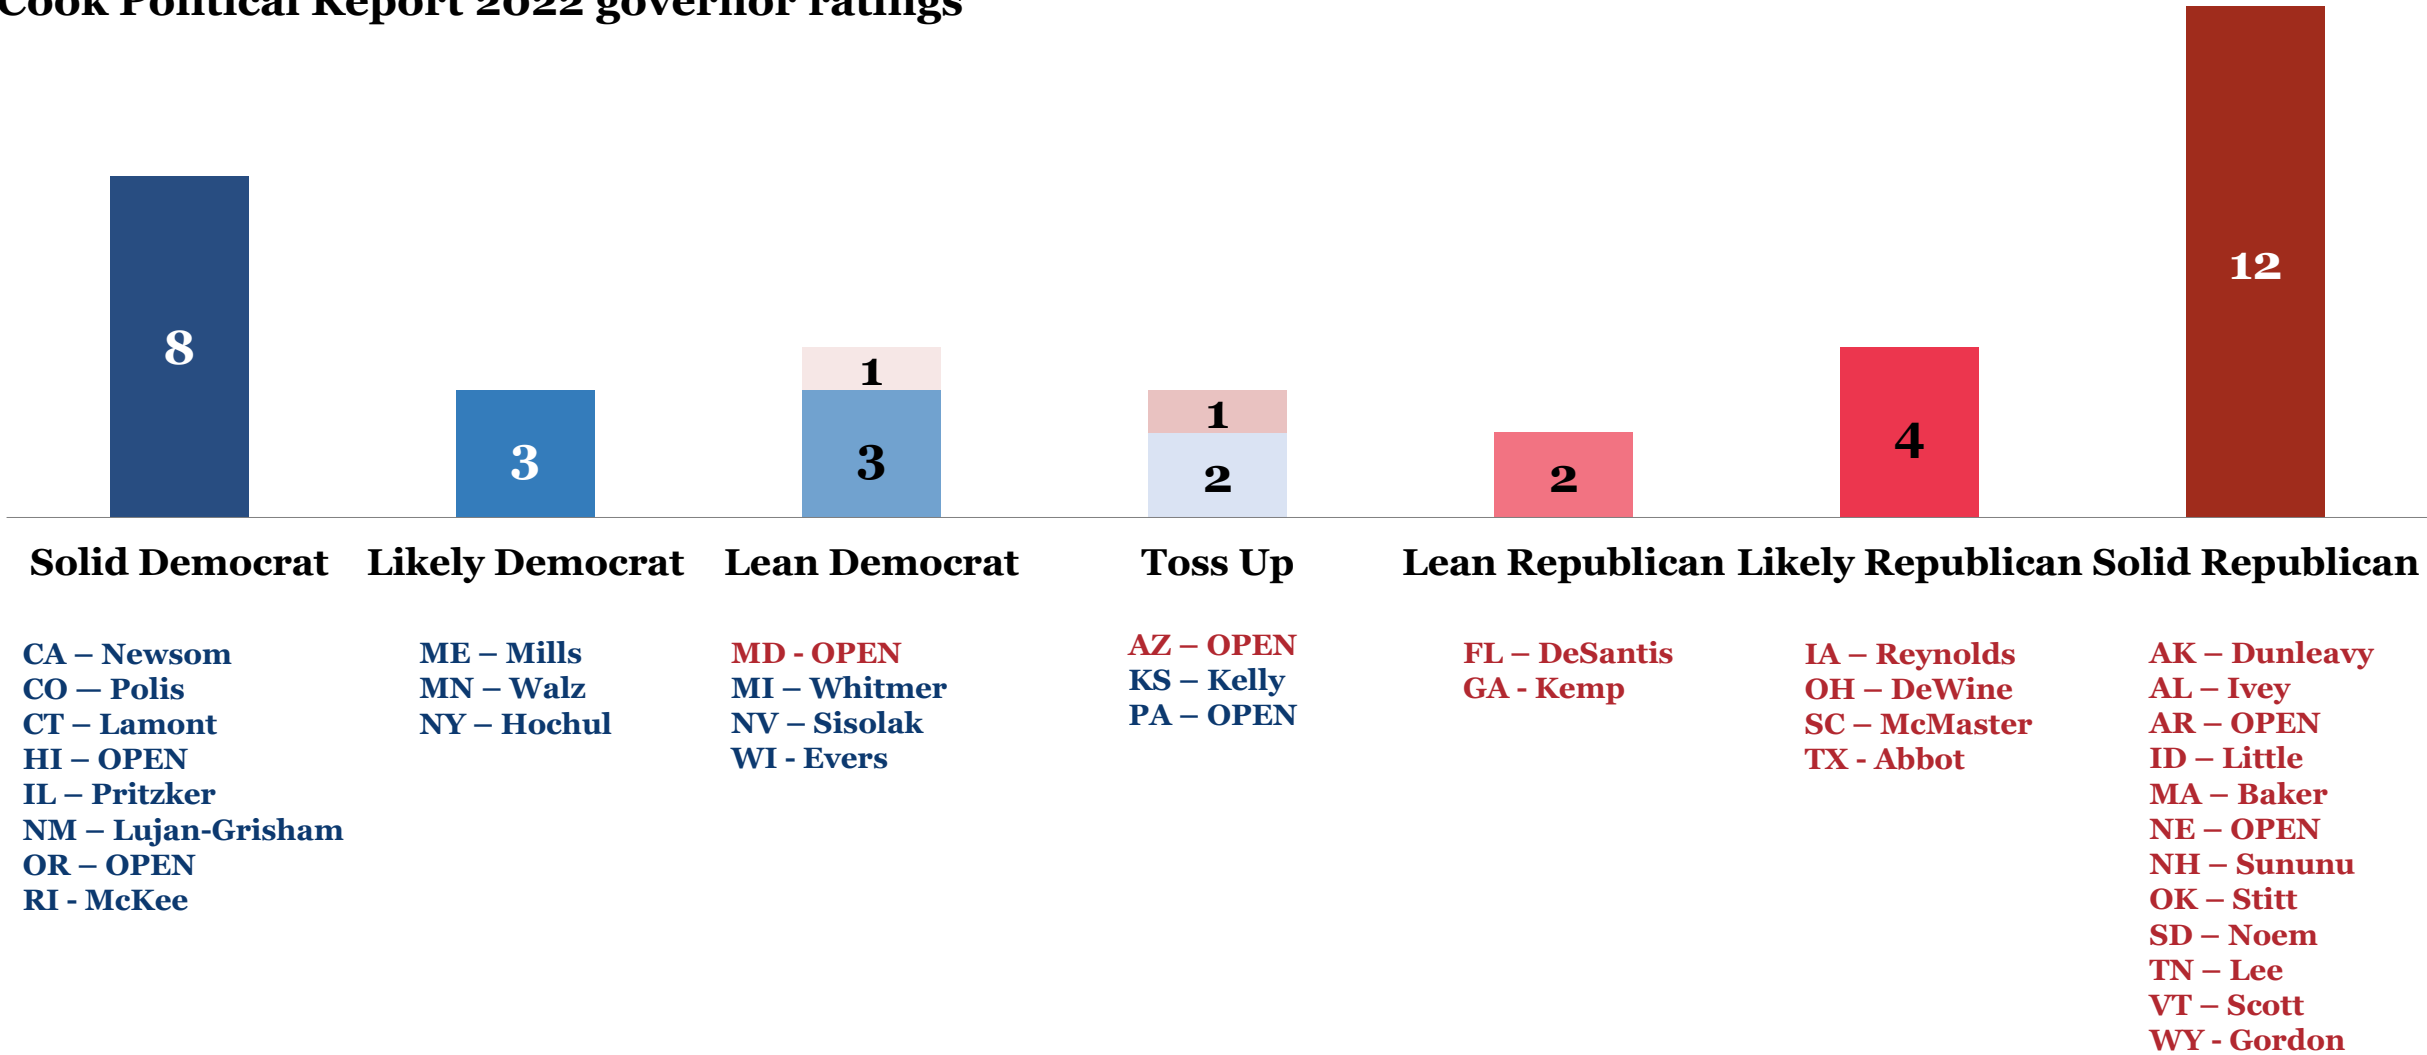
Cook Political Report 2022 governor ratings

8

3

1

3

1

2

2

4

12

Solid Democrat

Likely Democrat

Lean Democrat

Toss Up

Lean Republican

Likely Republican

Solid Republican

CA – Newsom
CO – Polis
CT – Lamont
HI – OPEN
IL – Pritzker
NM – Lujan-Grisham
OR – OPEN
RI - McKee

ME – Mills
MN – Walz
NY – Hochul

MD - OPEN
MI – Whitmer
NV – Sisolak
WI - Evers

AZ – OPEN
KS – Kelly
PA – OPEN

FL – DeSantis
GA - Kemp

IA – Reynolds
OH – DeWine
SC – McMaster
TX - Abbot

AK – Dunleavy
AL – Ivey
AR – OPEN
ID – Little
MA – Baker
NE – OPEN
NH – Sununu
OK – Stitt
SD – Noem
TN – Lee
VT – Scott
WY - Gordon